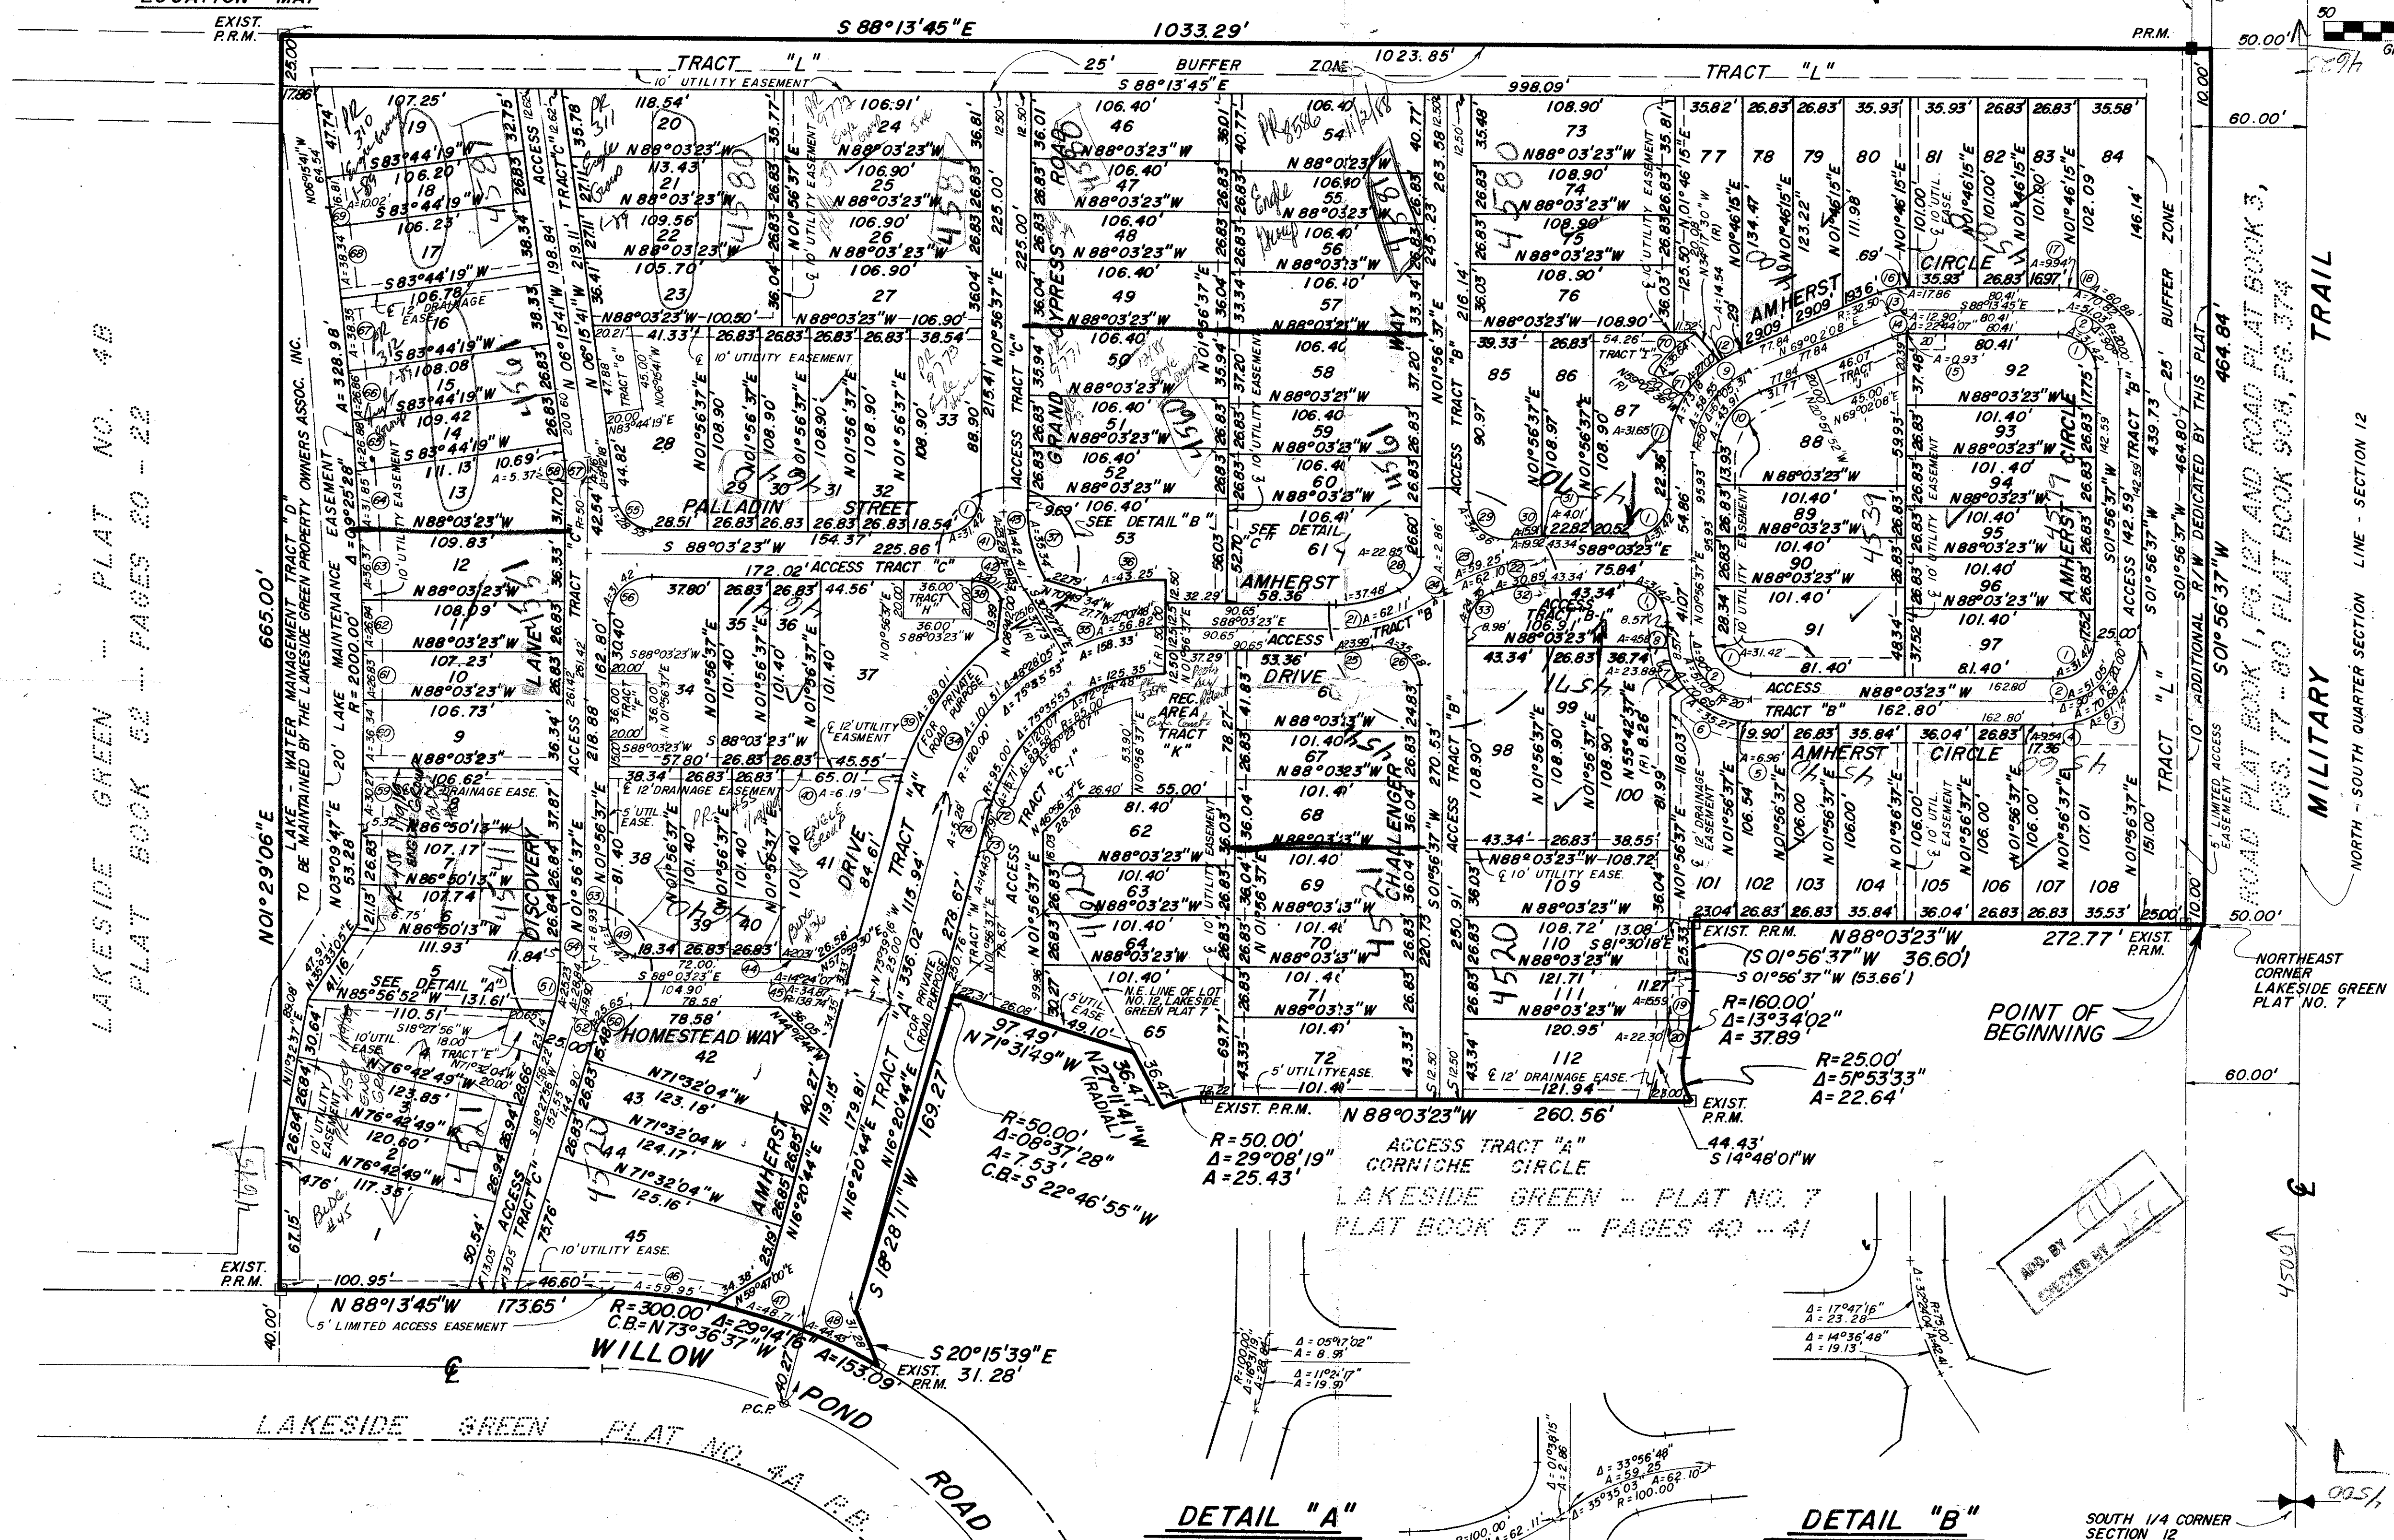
EXIST. P.R.M.

S 88°13'45"E 1033.29'

P.R.M.

50.00'

TRACT "L" 25' BUFFER ZONE 1023.85' TRACT "L"

10' UTILITY EASEMENT

S 88°13'45"E 998.09'

60.00'

19 20 24 46 54 73 77 78 79 80 81 82 83 84

18 21 25 47 55 74

17 22 26 48 56 75

16 23 27 49 57 76

15 28 29 30 31 32 33 50 58 85 86 87 88 92

14 51 59 93

13 52 60 89 94

12 53 61 90 95

11 34 35 36 37 91 96

10 62 97

9 38 39 40 41 63 67 98 99 100

8 64 68

7 65 69 101 102 103 104 105 106 107 108

6 66 70 109

5 71 110

4 42 72 111

3 43 112

2 44

1 45

PALLADIN STREET

GRAND CYPRESS ROAD

AMHERST WAY

AMHERST CIRCLE

AMHERST DRIVE

CHALLENGER

DISCOVERY LANE

HOMESTEAD WAY

AMHERST

ACCESS TRACT "C"

ACCESS TRACT "B"

TRACT "A" (FOR PRIVATE ROAD PURPOSE)

REC. AREA TRACT "K"

TRACT "C-1"

SEE DETAIL "A"

SEE DETAIL "B"

SEE DETAIL "C"

LAKE - WATER MANAGEMENT TRACT "D" TO BE MAINTAINED BY THE LAKESIDE GREEN PROPERTY OWNERS ASSOC. INC.

20' LAKE MAINTENANCE EASEMENT

665.00'

N01°29'06"E

LAKESIDE GREEN - PLAT NO. 4B PLAT BOOK 52 - PAGES 20 - 22

25' BUFFER ZONE

TRACT "L"

10' ADDITIONAL R/W DEDICATED BY THIS PLAT

S01°56'37"W 464.84'

ROAD PLAT BOOK 1, PG.127 AND ROAD PLAT BOOK 3, PGS. 77 - 80 PLAT BOOK 909, PG. 374

MILITARY TRAIL

NORTH - SOUTH QUARTER SECTION LINE - SECTION 12

5' LIMITED ACCESS EASEMENT

50.00'

NORTHEAST CORNER LAKESIDE GREEN PLAT NO. 7

POINT OF BEGINNING

EXIST. P.R.M.

N88°03'23"W 272.77'

(S 01°56'37"W 36.60')

S 01°56'37"W (53.66')

R=160.00' Δ=13°34'02" A=37.89'

R=25.00' Δ=51°53'33" A=22.64'

60.00'

EXIST. P.R.M.

44.43' S 14°48'01"W

N 88°03'23"W 260.56'

EXIST. P.R.M.

R=50.00' Δ=29°08'19" A=25.43'

ACCESS TRACT "A" CORNICHE CIRCLE

LAKESIDE GREEN - PLAT NO. 7 PLAT BOOK 57 - PAGES 40 - 41

R=50.00' Δ=08°37'28" A=7.53' C.B.=S 22°46'55"W

97.49' N71°31'49"W

N21°11'41"W (RADIAL) 36.47'

N16°20'44"E 169.27'

S 18°28'11"W

EXIST. P.R.M.

100.95' 46.60'

N 88°13'45"W 173.65'

R=300.00' Δ=29°14'16" A=153.09' C.B.=N73°36'37"W

S 20°15'39"E 31.28'

EXIST. P.R.M.

5' LIMITED ACCESS EASEMENT

40.00'

WILLOW POND ROAD

P.C.P.

LAKESIDE GREEN PLAT NO. 4A P.B.

DETAIL "A"

DETAIL "B"

SOUTH 1/4 CORNER SECTION 12

APPD. BY

CHECKED BY

4500

4520

4521

4580

4581

4539